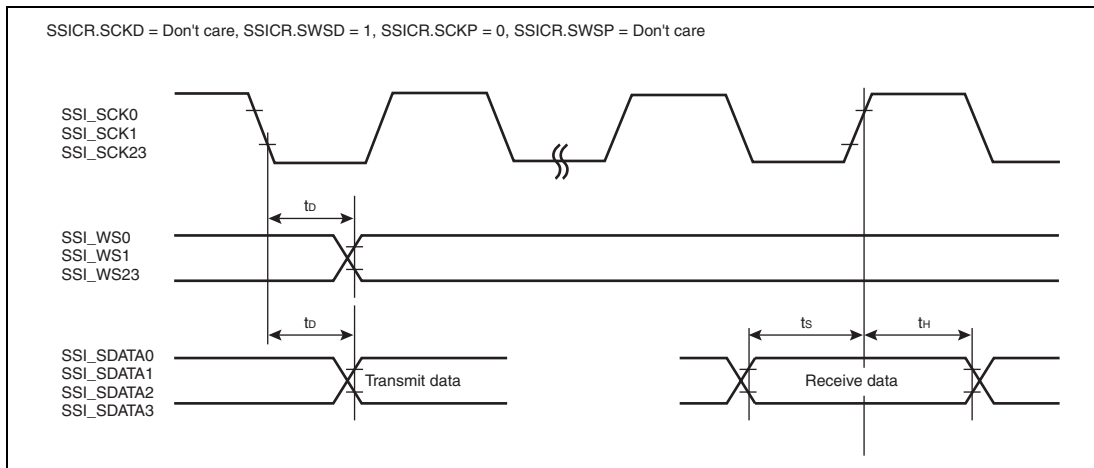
SSICR.SCKD = Don't care, SSICR.SWSD = 1, SSICR.SCKP = 0, SSICR.SWSP = Don't care

SSI_SCK0
SSI_SCK1
SSI_SCK23

$t_D$

SSI_WS0
SSI_WS1
SSI_WS23

$t_D$

$t_S$

$t_H$

SSI_SDATA0
SSI_SDATA1
SSI_SDATA2
SSI_SDATA3

Transmit data

Receive data